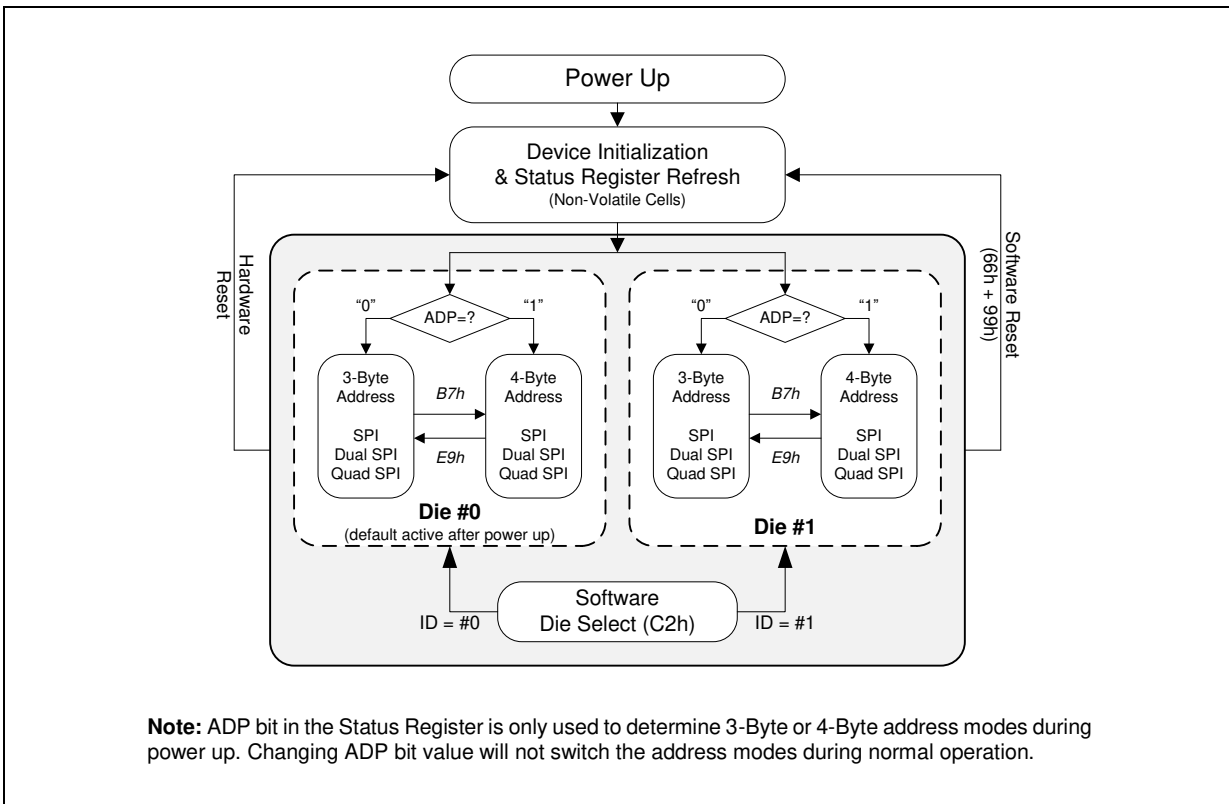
Power Up

Device Initialization
& Status Register Refresh
(Non-Volatile Cells)

Hardware
Reset

Software Reset
(66h + 99h)

"0"
ADP=?
"1"

3-Byte
Address

SPI
Dual SPI
Quad SPI

B7h

E9h

4-Byte
Address

SPI
Dual SPI
Quad SPI

Die #0
(default active after power up)

"0"
ADP=?
"1"

3-Byte
Address

SPI
Dual SPI
Quad SPI

B7h

E9h

4-Byte
Address

SPI
Dual SPI
Quad SPI

Die #1

ID = #0

Software
Die Select (C2h)

ID = #1

**Note:** ADP bit in the Status Register is only used to determine 3-Byte or 4-Byte address modes during power up. Changing ADP bit value will not switch the address modes during normal operation.